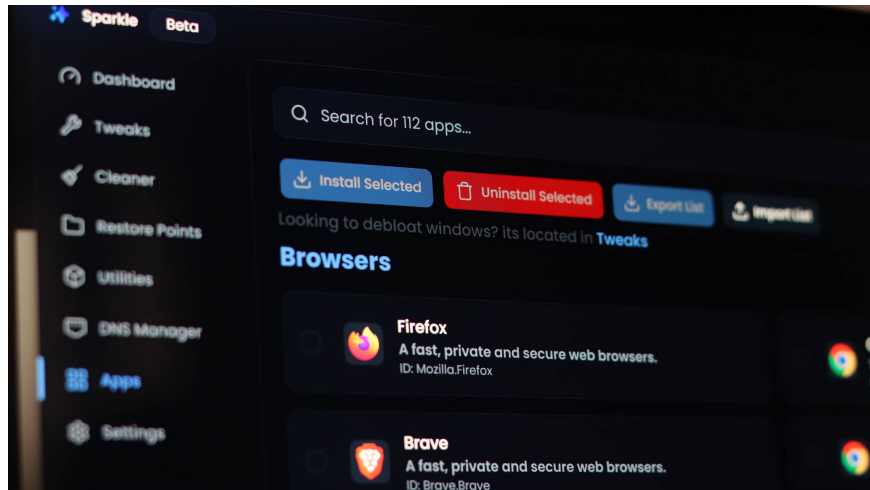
Sparkle Beta

Dashboard

Tweaks

Cleaner

Restore Points

Utilities

DNS Manager

Apps

Settings

Search for 112 apps...

Install Selected

Uninstall Selected

Export List

Import List

Looking to debloat windows? its located in Tweaks

Browsers

Firefox

A fast, private and secure web browsers.

ID: Mozilla.Firefox

Brave

A fast, private and secure web browsers.

ID: Brave.Brave